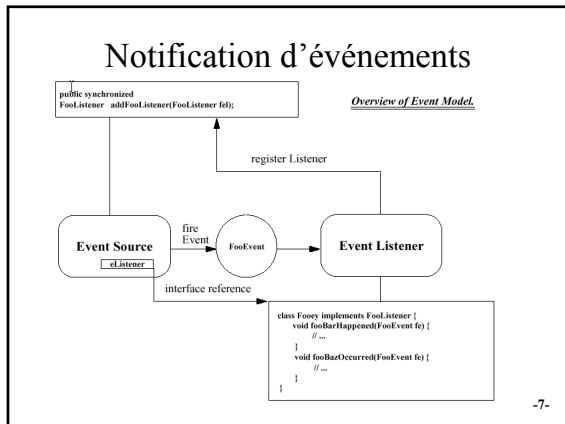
Notification d'événements

public synchronized
FooListener addFooListener(FooListener fel);

Overview of Event Model.

register Listener

Event Source

eListener

fire Event

FooEvent

Event Listener

interface reference

class Fooey implements FooListener {
void fooBarHappened(FooEvent fe) {
// ...
}
void fooBazOccurred(FooEvent fe) {
// ...
}
}

-7-